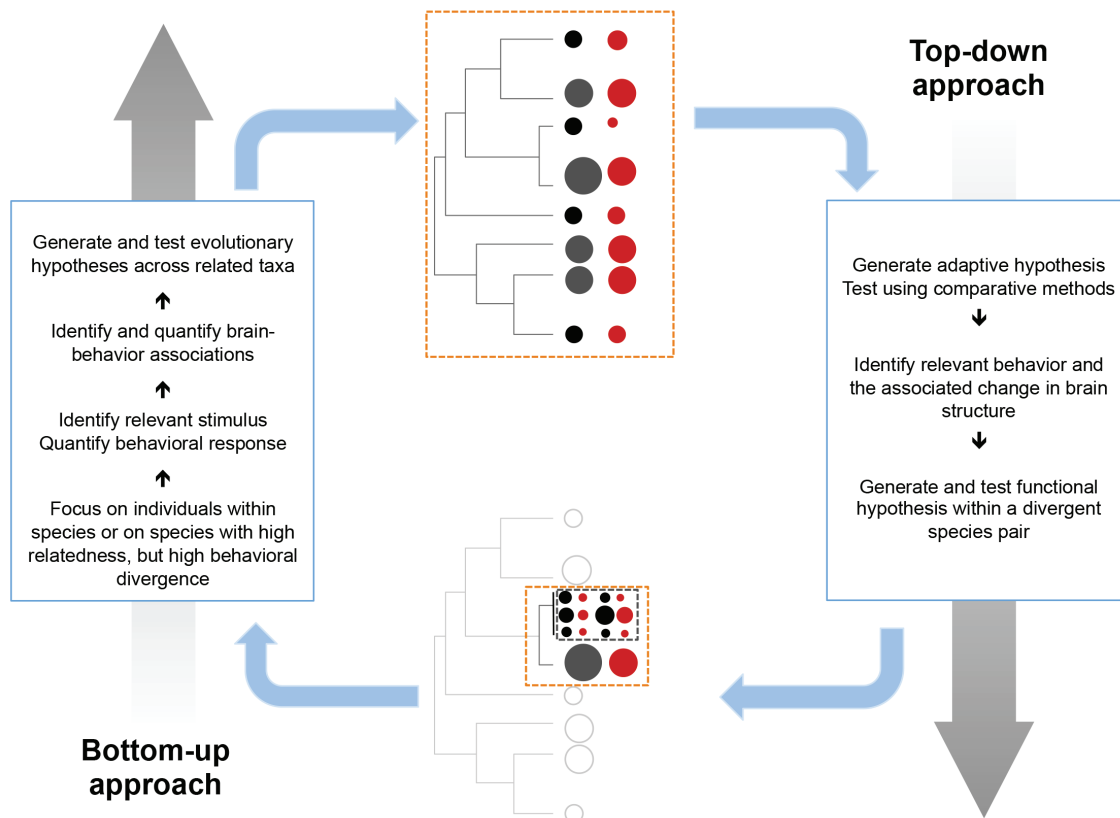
Top-down approach

Generate adaptive hypothesis
Test using comparative methods
↓
Identify relevant behavior and the associated change in brain structure
↓
Generate and test functional hypothesis within a divergent species pair

Generate and test evolutionary hypotheses across related taxa
↑
Identify and quantify brain-behavior associations
↑
Identify relevant stimulus
Quantify behavioral response
↑
Focus on individuals within species or on species with high relatedness, but high behavioral divergence

Bottom-up approach